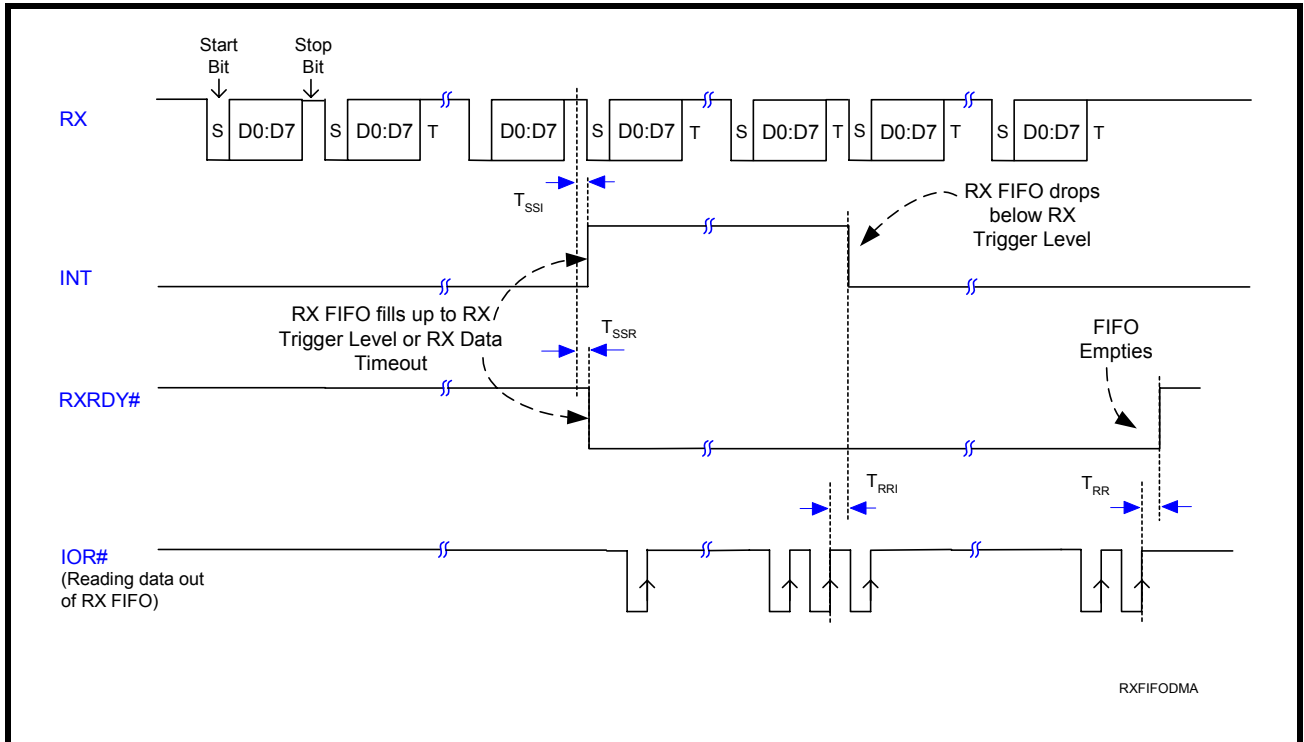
Start Bit

Stop Bit

RX

S D0:D7 S D0:D7 T D0:D7 S D0:D7 T S D0:D7 T S D0:D7 T S D0:D7 T

$T_{SSI}$

RX FIFO drops below RX Trigger Level

INT

RX FIFO fills up to RX Trigger Level or RX Data Timeout

$T_{SSR}$

FIFO Empties

RXRDY#

$T_{RRI}$

$T_{RR}$

IOR#
(Reading data out of RX FIFO)

RXFIFODMA